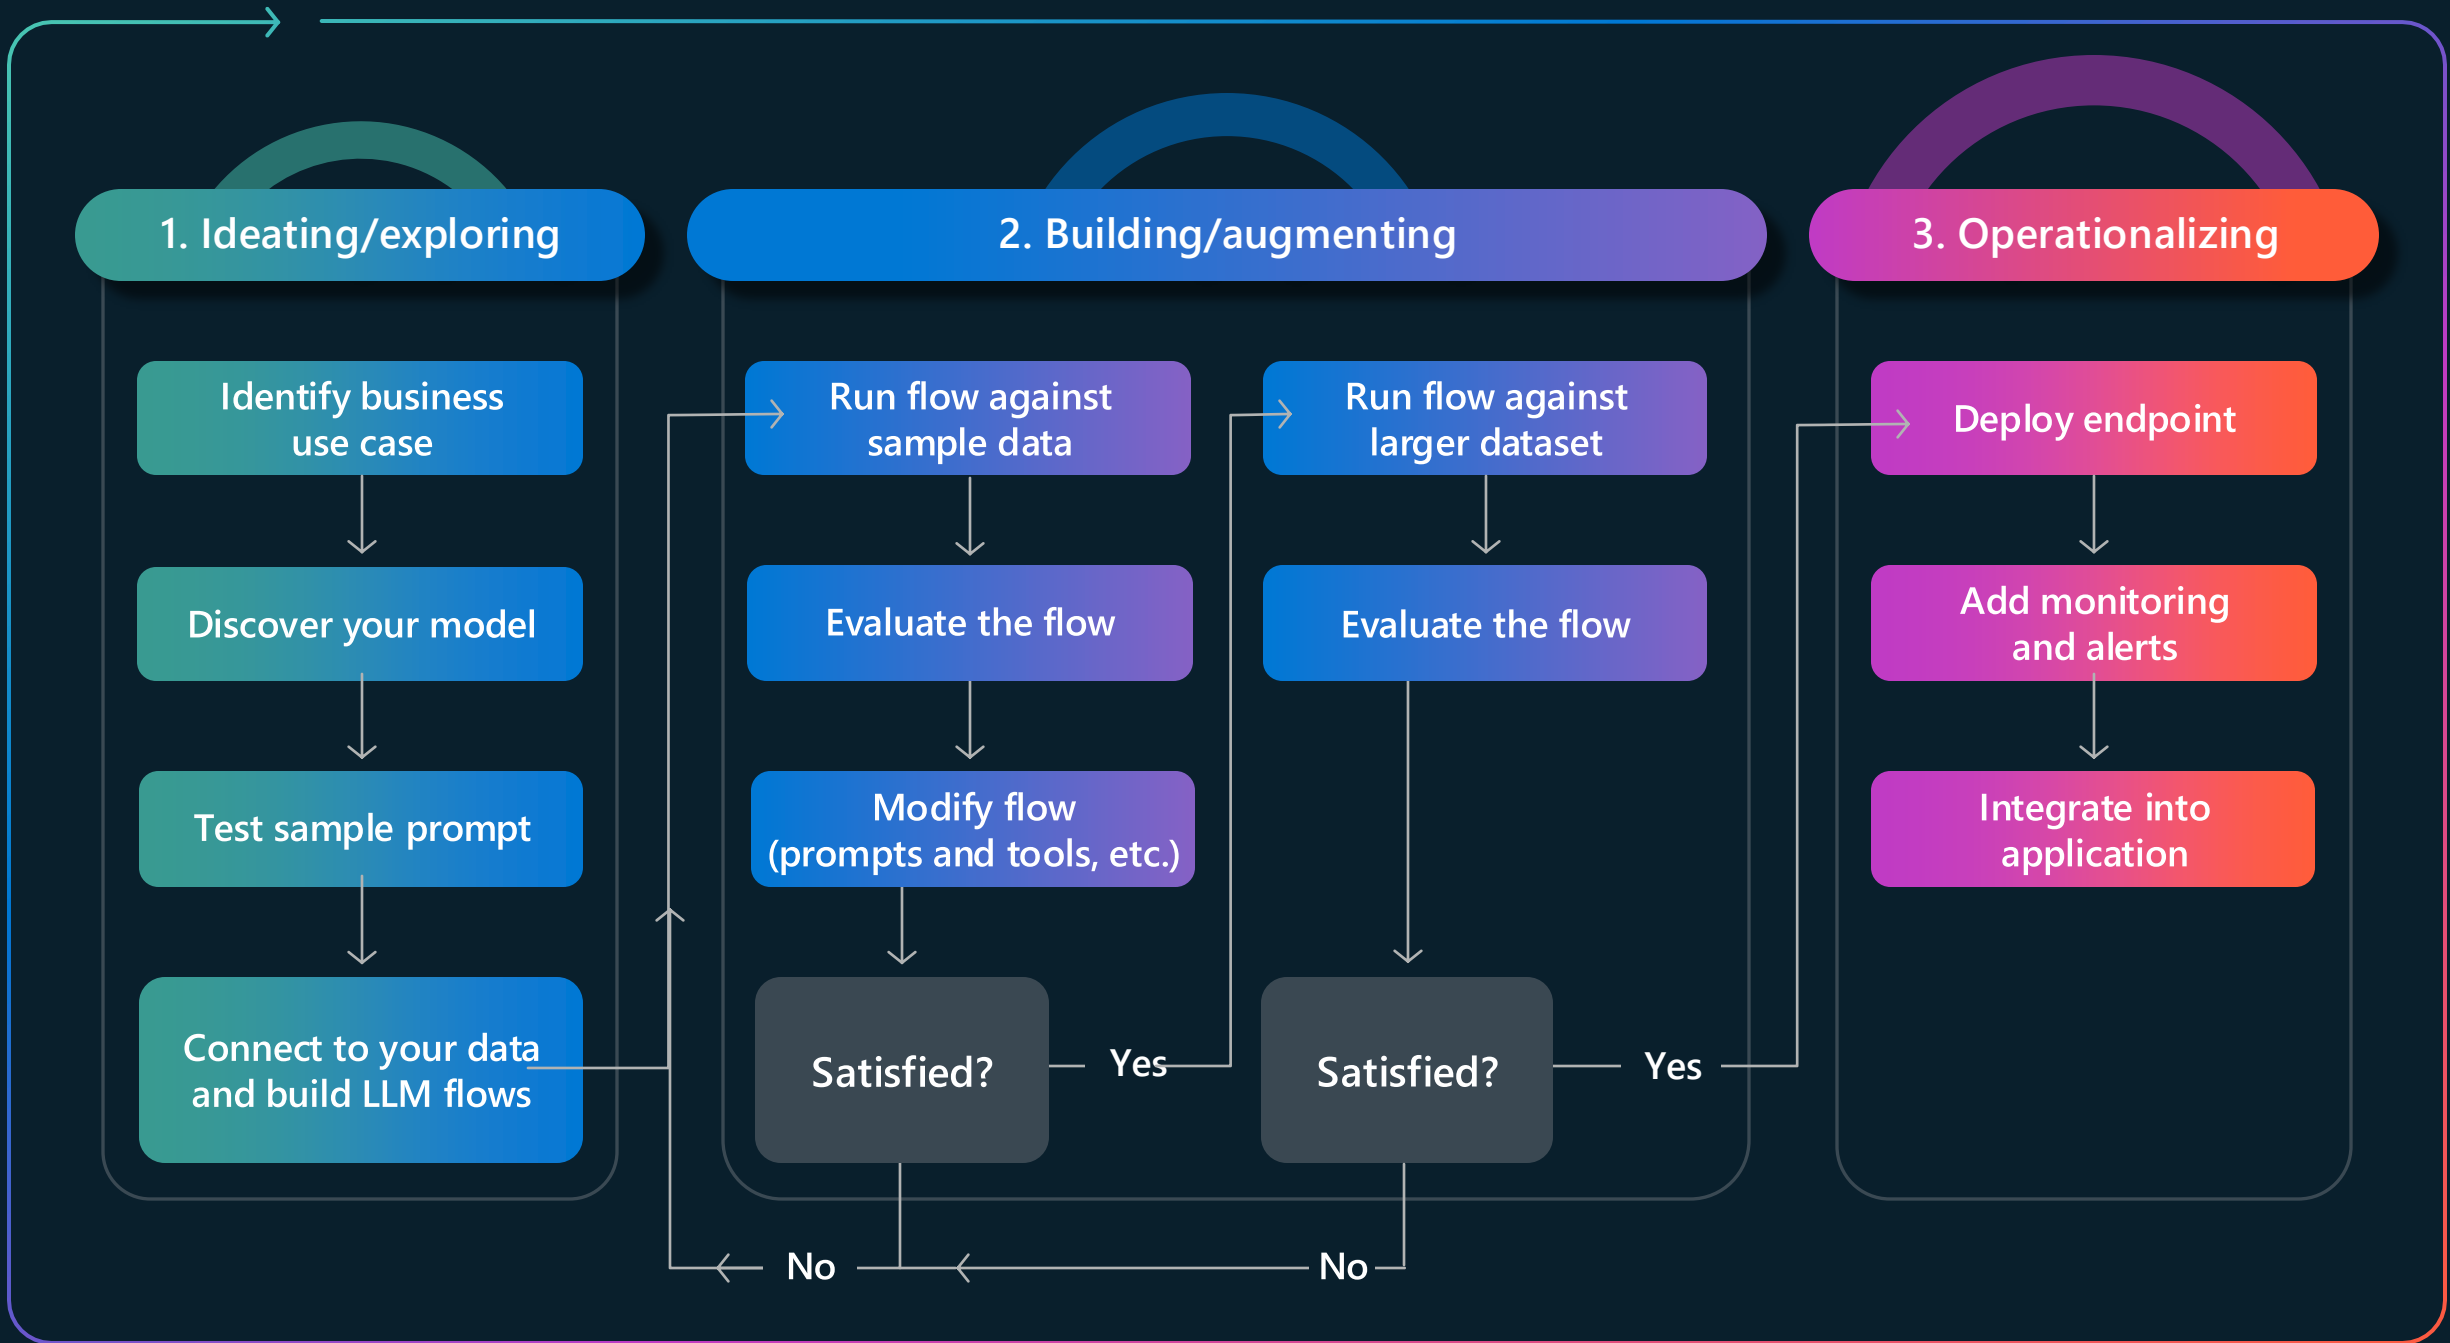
1. Ideating/exploring

Identify business use case

Discover your model

Test sample prompt

Connect to your data and build LLM flows

2. Building/augmenting

Run flow against sample data

Evaluate the flow

Modify flow (prompts and tools, etc.)

Satisfied?

Yes

No

Run flow against larger dataset

Evaluate the flow

Satisfied?

Yes

No

3. Operationalizing

Deploy endpoint

Add monitoring and alerts

Integrate into application